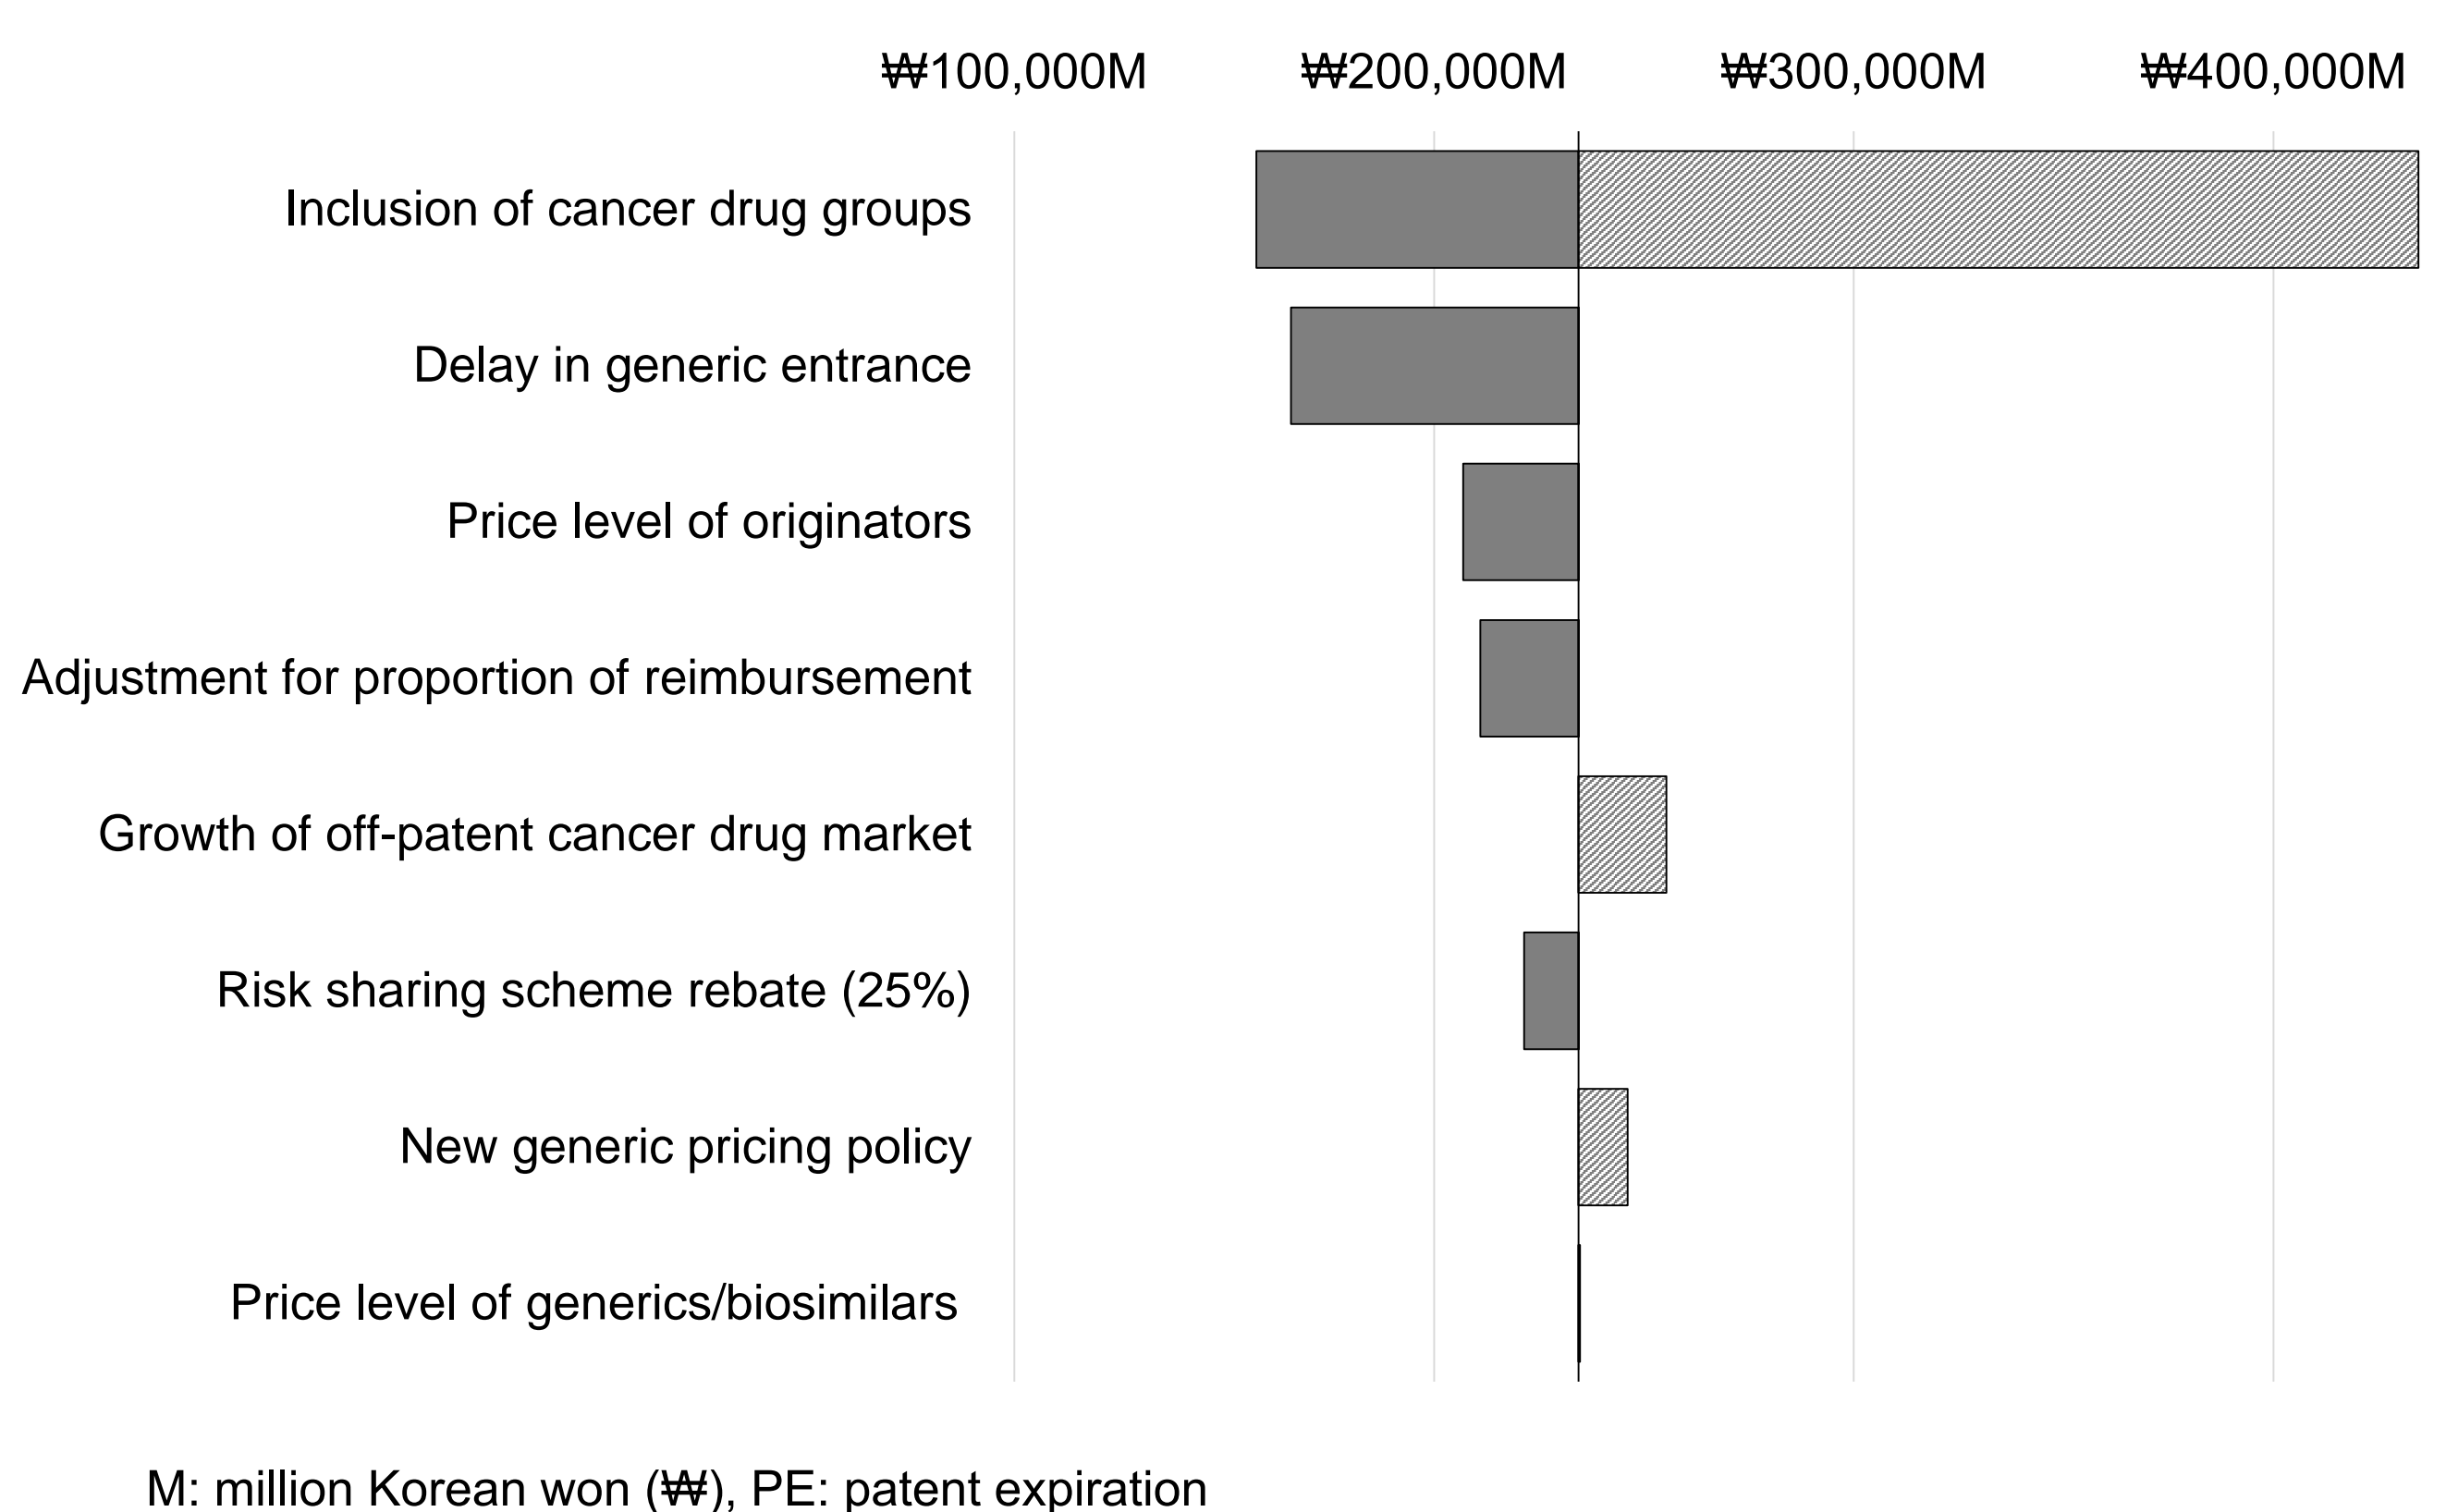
₩100,000M ₩200,000M ₩300,000M ₩400,000M

Inclusion of cancer drug groups

Delay in generic entrance

Price level of originators

Adjustment for proportion of reimbursement

Growth of off-patent cancer drug market

Risk sharing scheme rebate (25%)

New generic pricing policy

Price level of generics/biosimilars

M: million Korean won (₩), PE: patent expiration